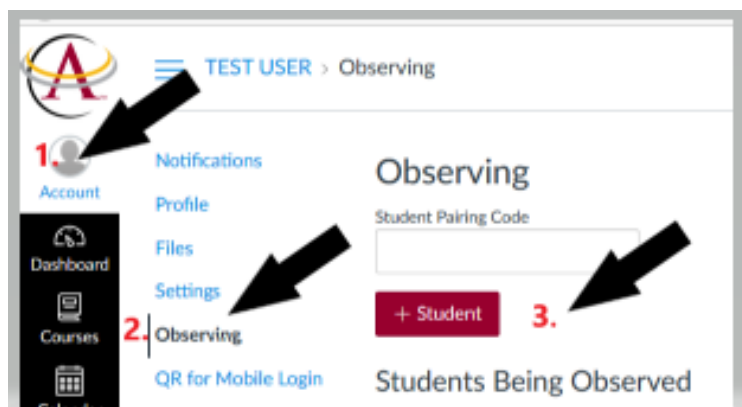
TEST USER > Observing

1.

Account

Dashboard

Courses

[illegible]

Notifications

Profile

Files

Settings

2. Observing

QR for Mobile Login

Observing

Student Pairing Code

+ Student

3.

Students Being Observed